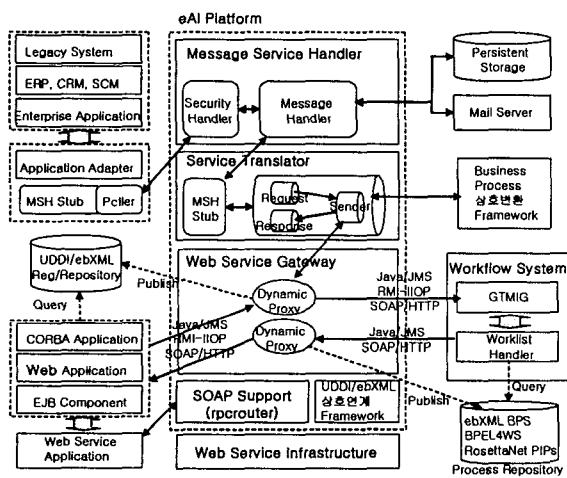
eAI Platform

Legacy System

ERP, CRM, SCM

Enterprise Application

Application Adapter

MSH Stub

Poller

Message Service Handler

Security Handler

Message Handler

Persistent Storage

Mail Server

Service Translator

MSH Stub

Request

Response

Sender

Business Process 상호변환 Framework

UDDI/ebXML Reg/Repository

Query

Publish

Web Service Gateway

Java/JMS RMI-IIOP SOAP/HTTP

Dynamic Proxy

Workflow System

GTMIG

CORBA Application

Web Application

EJB Component

Java/JMS RMI-IIOP SOAP/HTTP

Dynamic Proxy

Java/JMS SOAP/HTTP

Worklist Handler

Query

SOAP Support (rpcrouter)

UDDI/ebXML 상호연계 Framework

Publish

Web Service Application

Web Service Infrastructure

ebXML BPS
BPEL4WS
RosettaNet PIPs

Process Repository